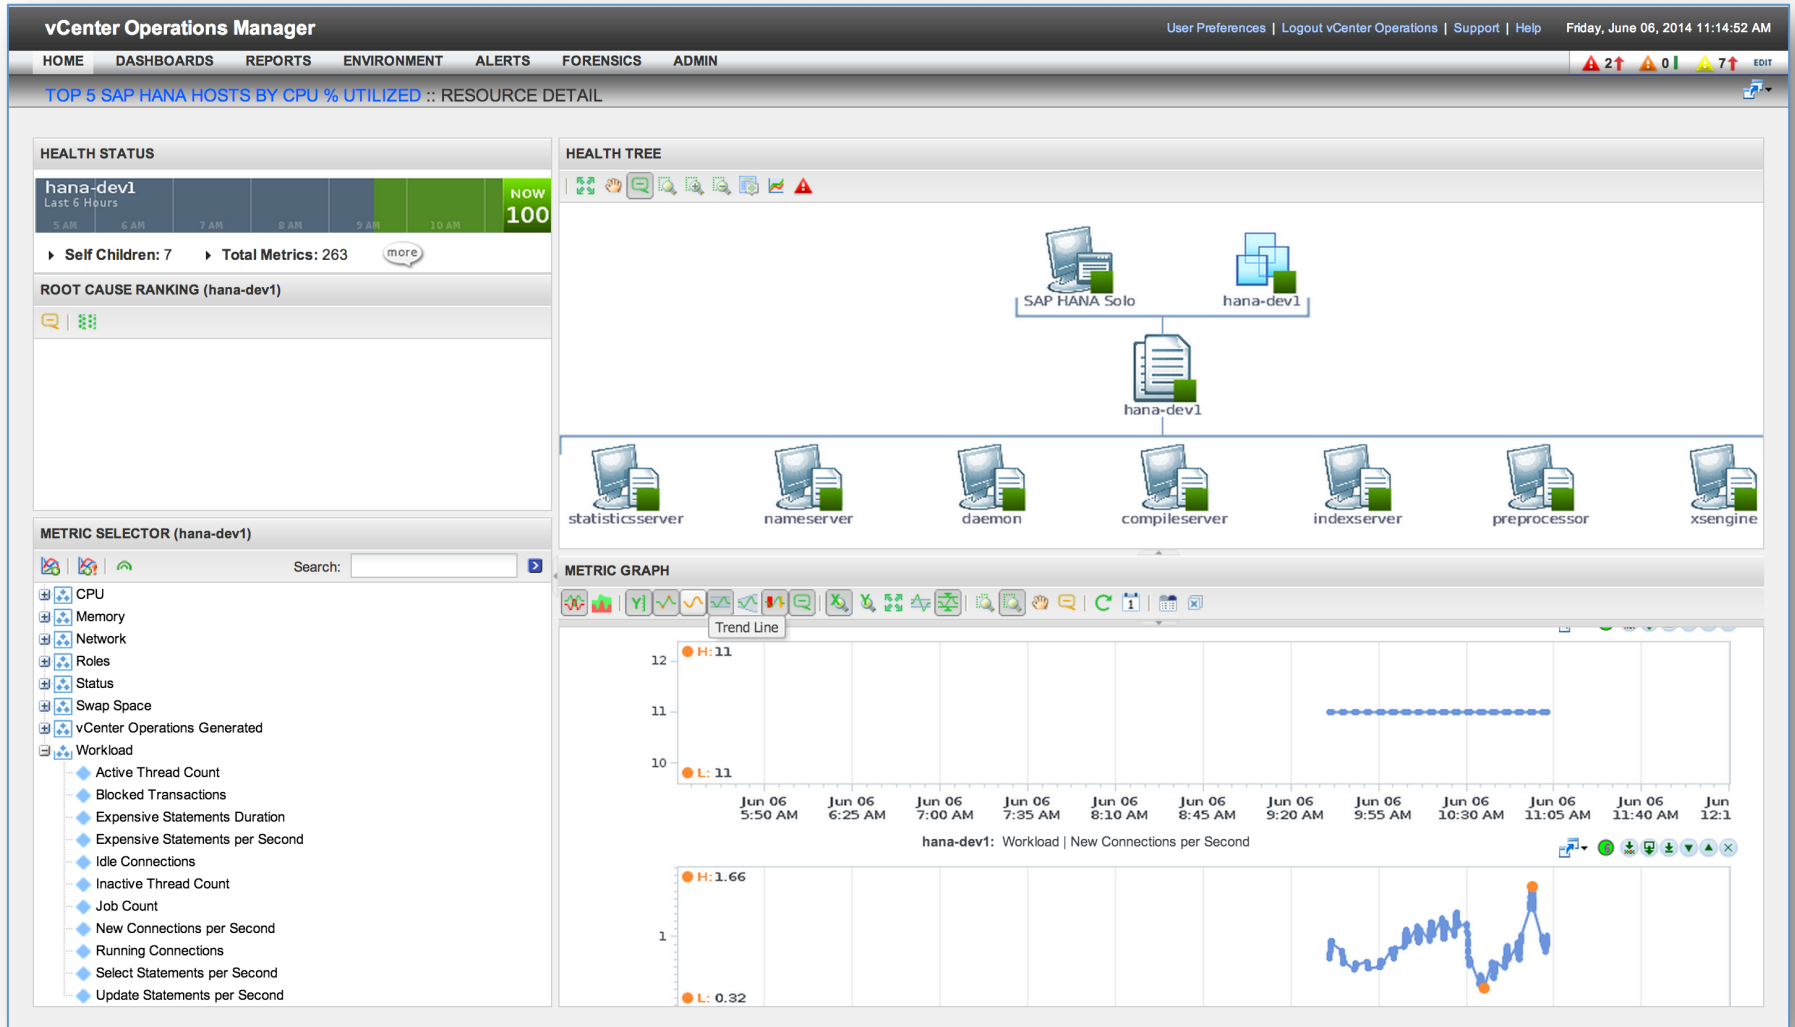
vCenter Operations Manager

User Preferences | Logout vCenter Operations | Support | Help Friday, June 06, 2014 11:14:52 AM

HOME DASHBOARDS REPORTS ENVIRONMENT ALERTS FORENSICS ADMIN

2 0 7 EDIT

TOP 5 SAP HANA HOSTS BY CPU % UTILIZED :: RESOURCE DETAIL

HEALTH STATUS

hana-dev1
Last 6 Hours
5 AM 6 AM 7 AM 8 AM 9 AM 10 AM
NOW
100

Self Children: 7 Total Metrics: 263 more

ROOT CAUSE RANKING (hana-dev1)

METRIC SELECTOR (hana-dev1)

Search:

CPU
Memory
Network
Roles
Status
Swap Space
vCenter Operations Generated
Workload
Active Thread Count
Blocked Transactions
Expensive Statements Duration
Expensive Statements per Second
Idle Connections
Inactive Thread Count
Job Count
New Connections per Second
Running Connections
Select Statements per Second
Update Statements per Second

HEALTH TREE

SAP HANA Solo
hana-dev1
hana-dev1
statisticsserver
nameserver
daemon
compileserver
indexserver
preprocessor
xsengine

METRIC GRAPH

Trend Line

H: 11
12
11
10
L: 11

Jun 06 5:50 AM
Jun 06 6:25 AM
Jun 06 7:00 AM
Jun 06 7:35 AM
Jun 06 8:10 AM
Jun 06 8:45 AM
Jun 06 9:20 AM
Jun 06 9:55 AM
Jun 06 10:30 AM
Jun 06 11:05 AM
Jun 06 11:40 AM
Jun 12:1

hana-dev1: Workload | New Connections per Second

H: 1.66
1
L: 0.32